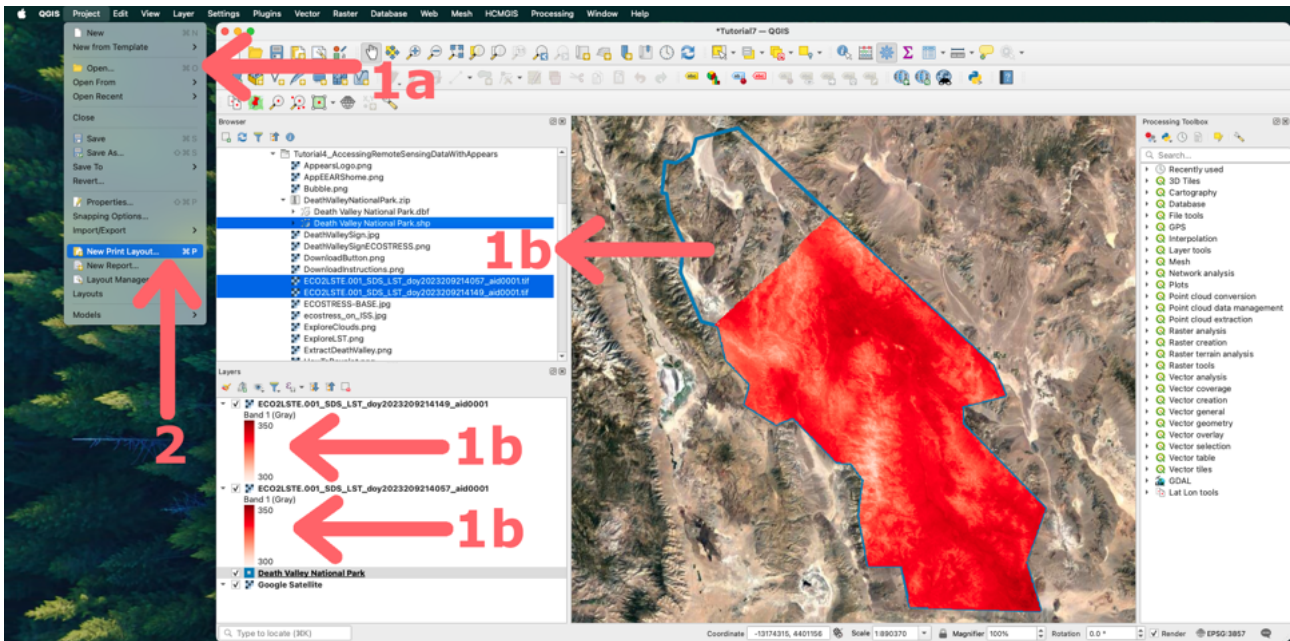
QGIS Project Edit View Layer Settings Plugins Vector Raster Database Web Mesh HCMGIS Processing Window Help

New
New from Template
Open...
Open From
Open Recent
Close
Save
Save As...
Save To
Revert...
Properties...
Snapping Options...
Import/Export
New Print Layout... ⌘P
New Report...
Layout Manager...
Layouts
Models

*Tutorial7 — QGIS

1a

Browser
Tutorial4_AccessingRemoteSensingDataWithAppears
AppearsLogo.png
AppEEARShome.png
Bubble.png
DeathValleyNationalPark.zip
Death Valley National Park.dbf
Death Valley National Park.shp
DeathValleySign.jpg
DeathValleySignECOSTRESS.png
DownloadButton.png
DownloadInstructions.png
ECO2LSTE.001_SDS_LST_doy2023209214057_aid0001.tif
ECO2LSTE.001_SDS_LST_doy2023209214149_aid0001.tif
ECOSTRESS-BASE.jpg
ecostress_on_ISS.jpg
ExploreClouds.png
ExploreLST.png
ExtractDeathValley.png

1b

Layers
ECO2LSTE.001_SDS_LST_doy2023209214149_aid0001
Band 1 (Gray)
350
300
ECO2LSTE.001_SDS_LST_doy2023209214057_aid0001
Band 1 (Gray)
350
300
Death Valley National Park
Google Satellite

2

1b

1b

Processing Toolbox
Search...
Recently used
3D Tiles
Cartography
Database
File tools
GPS
Interpolation
Layer tools
Mesh
Network analysis
Plots
Point cloud conversion
Point cloud data management
Point cloud extraction
Raster analysis
Raster creation
Raster terrain analysis
Raster tools
Vector analysis
Vector coverage
Vector creation
Vector general
Vector geometry
Vector overlay
Vector selection
Vector table
Vector tiles
GDAL
Lat Lon tools

Type to locate (⌘K)
Coordinate -13174315, 4401156 Scale 1:890370 Magnifier 100% Rotation 0.0 ° Render EPSG:3857